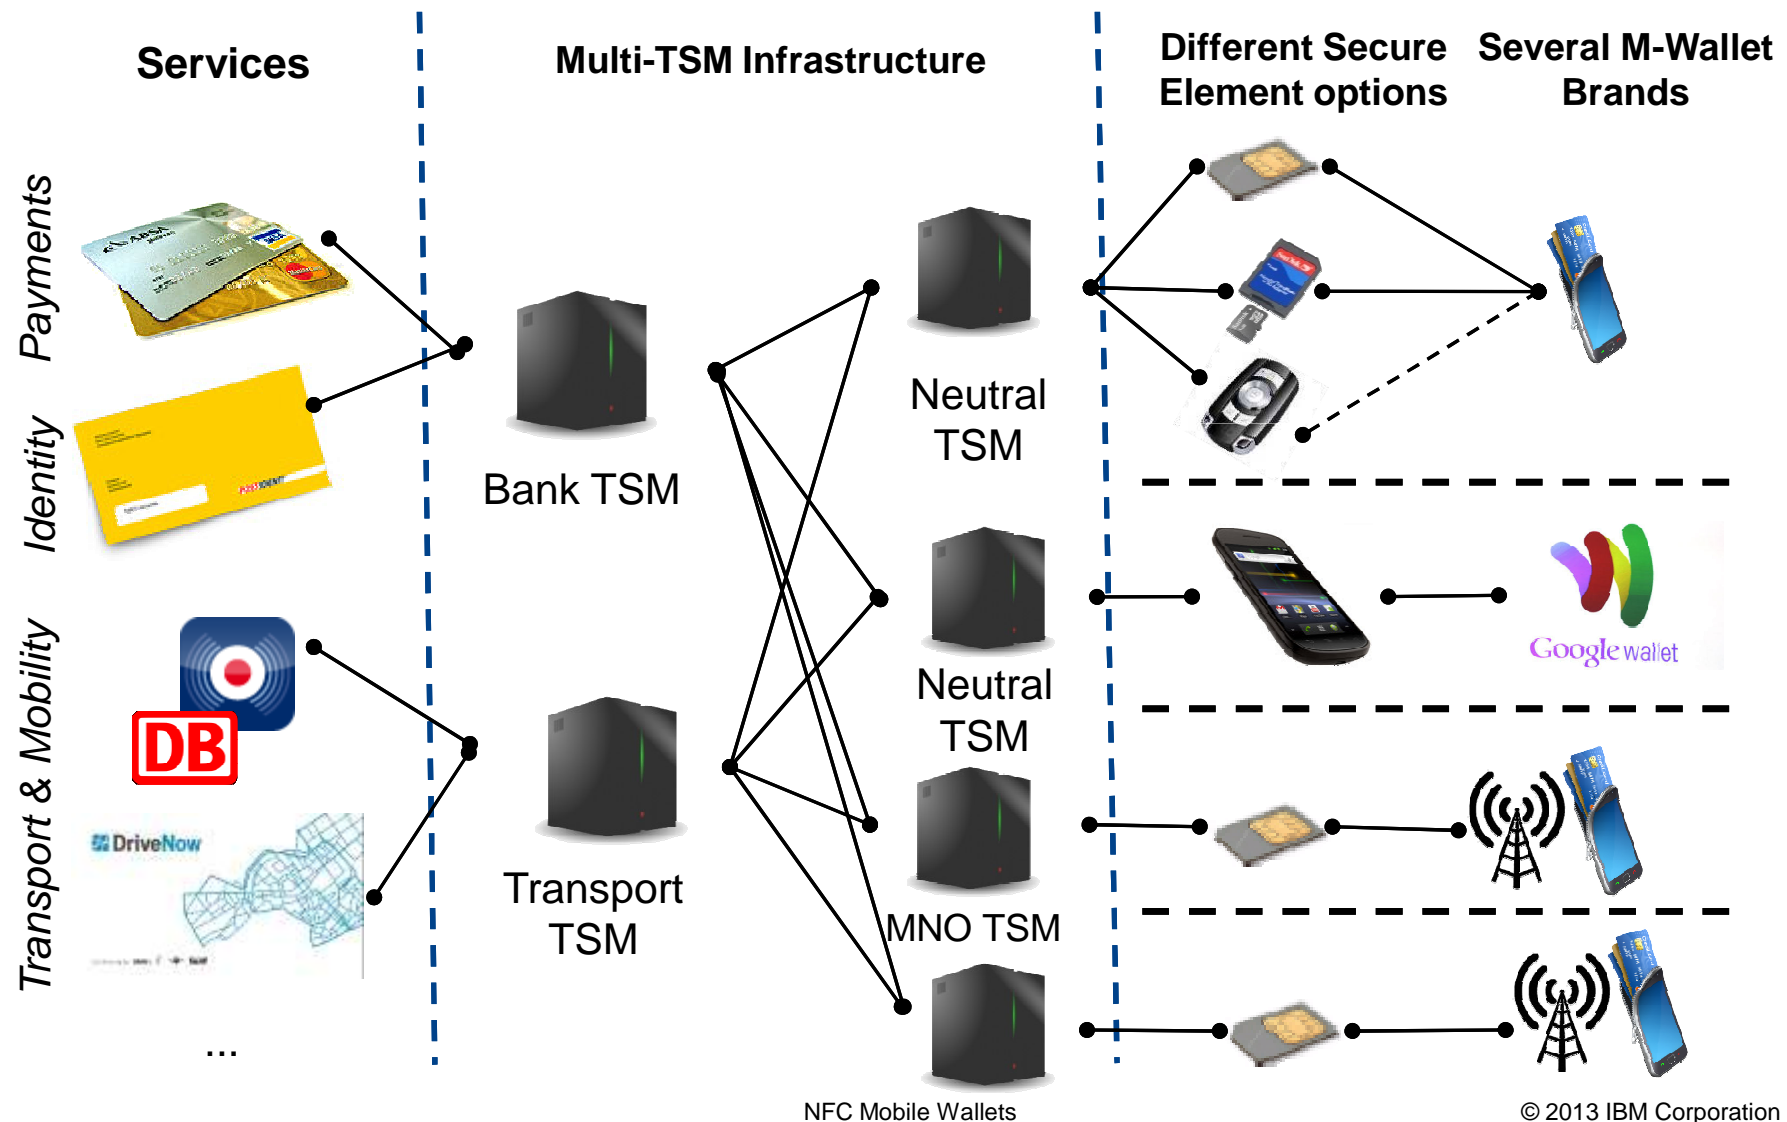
Services

Multi-TSM Infrastructure

Different Secure Element options

Several M-Wallet Brands

Payments

Identity

Transport & Mobility

DB

DriveNow

...

Bank TSM

Transport TSM

Neutral TSM

Neutral TSM

MNO TSM

Google wallet

NFC Mobile Wallets

© 2013 IBM Corporation